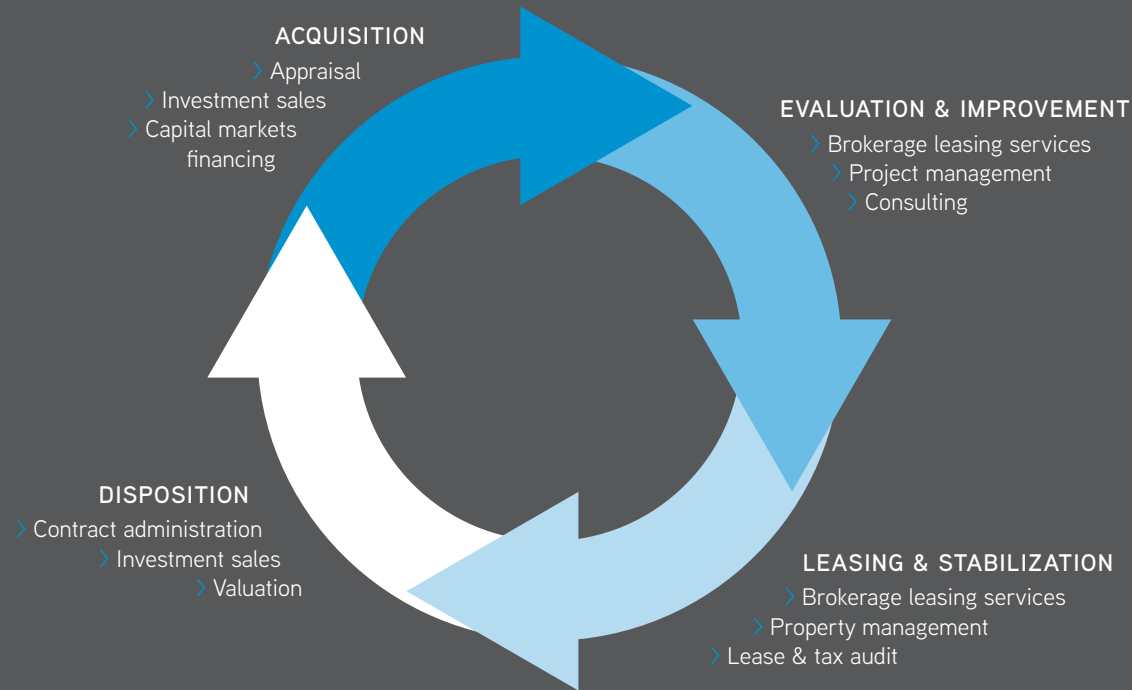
ACQUISITION
› Appraisal
› Investment sales
› Capital markets financing

EVALUATION & IMPROVEMENT
› Brokerage leasing services
› Project management
› Consulting

LEASING & STABILIZATION
› Brokerage leasing services
› Property management
› Lease & tax audit

DISPOSITION
› Contract administration
› Investment sales
› Valuation